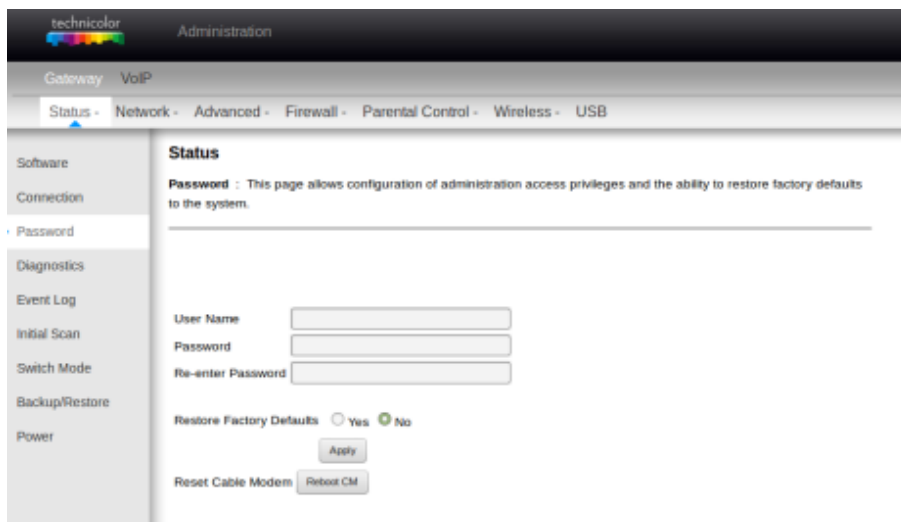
technicolor

Administration

Gateway VoIP

Status - Network - Advanced - Firewall - Parental Control - Wireless - USB

Software
Connection
Password
Diagnostics
Event Log
Initial Scan
Switch Mode
Backup/Restore
Power

Status

Password : This page allows configuration of administration access privileges and the ability to restore factory defaults to the system.

User Name
Password
Re-enter Password

Restore Factory Defaults Yes No

Apply

Reset Cable Modem Reboot CM